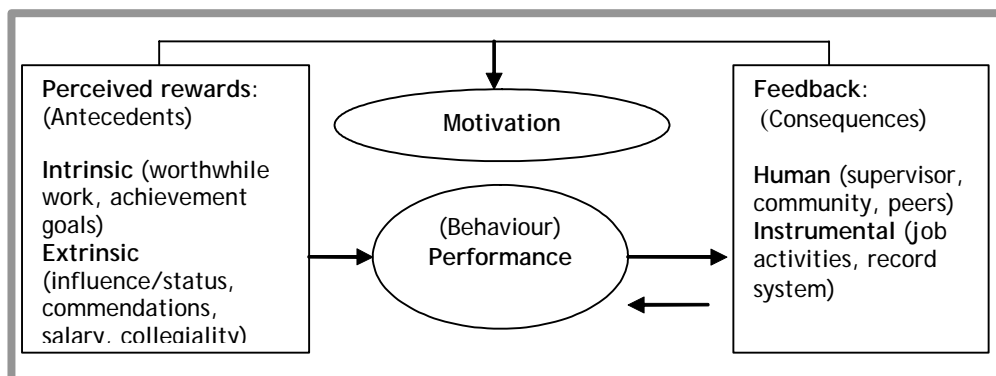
Perceived rewards:
(Antecedents)

Intrinsic (worthwhile work, achievement goals)
Extrinsic (influence/status, commendations, salary, collegiality)

Motivation

(Behaviour)
Performance

Feedback:
(Consequences)

Human (supervisor, community, peers)
Instrumental (job activities, record system)